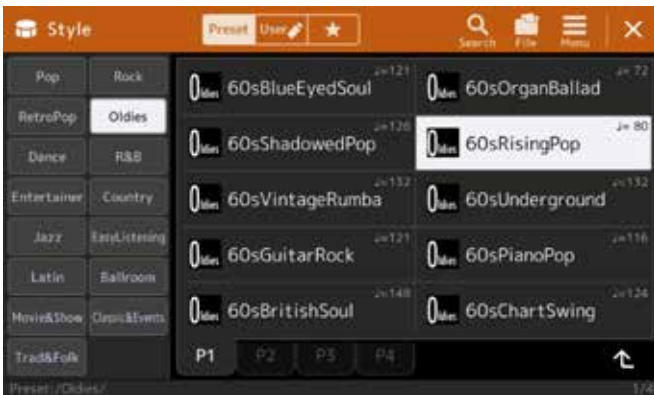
Style

Preset User ★

Search File Menu ✕

Pop
Rock
RetroPop
Oldies
Dance
R&B
Entertainer
Country
Jazz
EasyListening
Latin
Ballroom
Movie&Show
Classic&Events
Trad&Folk

Oldies 60sBlueEyedSoul ♩=121
Oldies 60sOrganBallad ♩=72
Oldies 60sShadowedPop ♩=120
Oldies 60sRisingPop ♩=80
Oldies 60sVintageRumba ♩=132
Oldies 60sUnderground ♩=132
Oldies 60sGuitarRock ♩=121
Oldies 60sPianoPop ♩=116
Oldies 60sBritishSoul ♩=148
Oldies 60sChartSwing ♩=124

P1 P2 P3 P4

Preset:/Oldies/
1/4